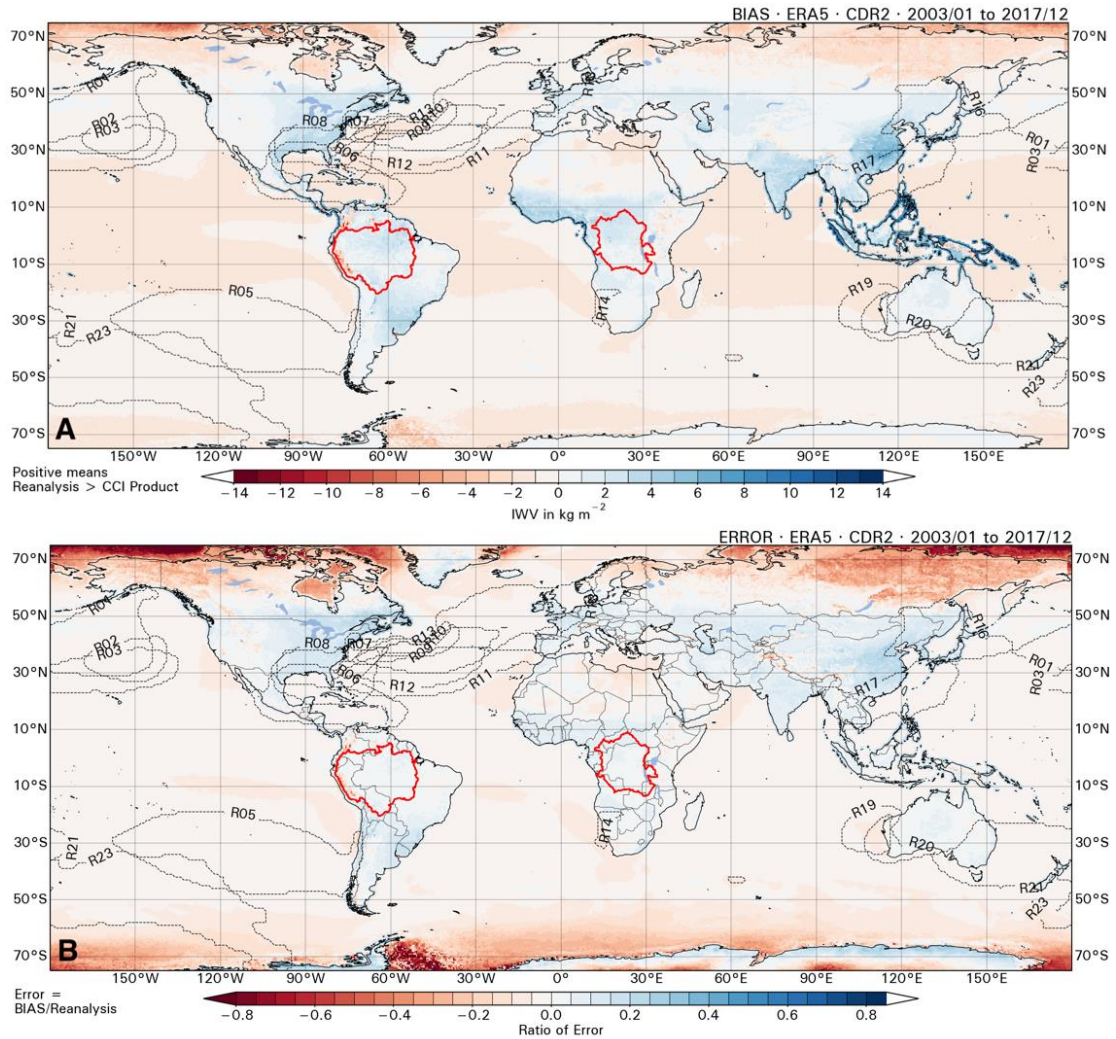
BIAS · ERA5 · CDR2 · 2003/01 to 2017/12

70°N
50°N
30°N
10°N
10°S
30°S
50°S
70°S

R04
R02
R03
R08
R07
R13
R09
R10
R06
R12
R11
R15
R16
R01
R03
R17
R05
R19
R14
R20
R21
R23
R21
R23

A

150°W 120°W 90°W 60°W 30°W 0° 30°E 60°E 90°E 120°E 150°E

Positive means
Reanalysis > CCI Product

−14 −12 −10 −8 −6 −4 −2 0 2 4 6 8 10 12 14
IWV in kg m$^{-2}$

ERROR · ERA5 · CDR2 · 2003/01 to 2017/12

70°N
50°N
30°N
10°N
10°S
30°S
50°S
70°S

R04
R02
R03
R08
R07
R13
R09
R10
R06
R12
R11
R15
R16
R01
R03
R17
R05
R19
R14
R20
R21
R23
R21
R23

B

150°W 120°W 90°W 60°W 30°W 0° 30°E 60°E 90°E 120°E 150°E

Error =
BIAS/Reanalysis

−0.8 −0.6 −0.4 −0.2 0.0 0.2 0.4 0.6 0.8
Ratio of Error